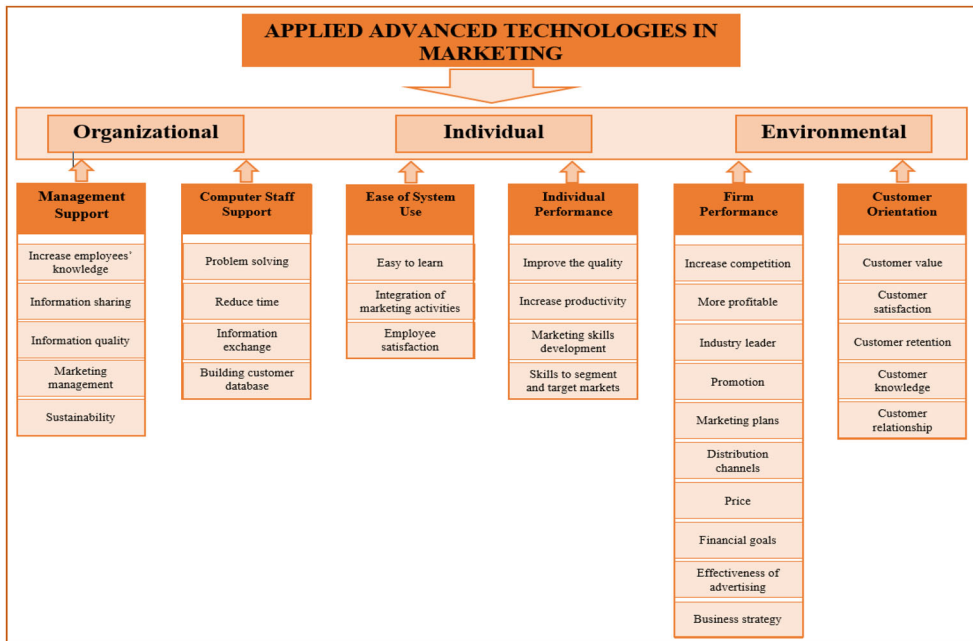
APPLIED ADVANCED TECHNOLOGIES IN MARKETING

Organizational

Individual

Environmental

Management Support

Increase employees' knowledge

Information sharing

Information quality

Marketing management

Sustainability

Computer Staff Support

Problem solving

Reduce time

Information exchange

Building customer database

Ease of System Use

Easy to learn

Integration of marketing activities

Employee satisfaction

Individual Performance

Improve the quality

Increase productivity

Marketing skills development

Skills to segment and target markets

Firm Performance

Increase competition

More profitable

Industry leader

Promotion

Marketing plans

Distribution channels

Price

Financial goals

Effectiveness of advertising

Business strategy

Customer Orientation

Customer value

Customer satisfaction

Customer retention

Customer knowledge

Customer relationship